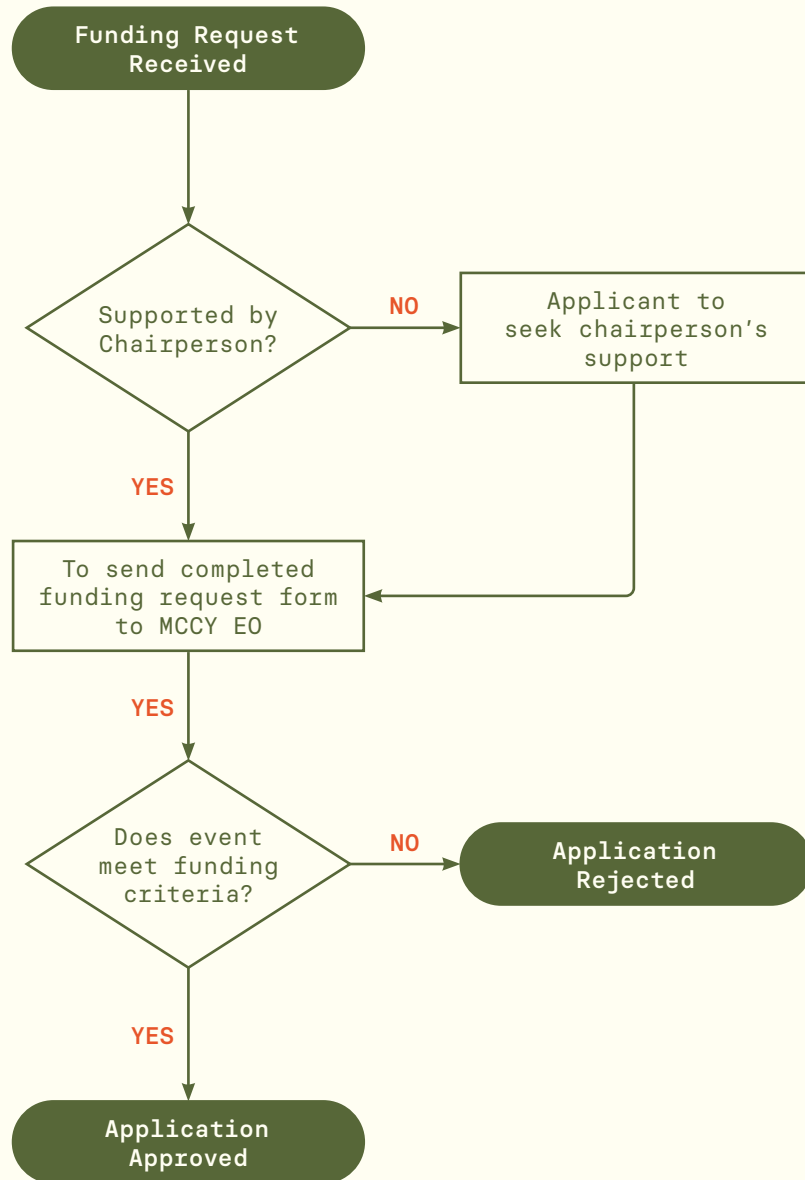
Funding Request Received

Supported by Chairperson?

NO

Applicant to seek chairperson’s support

YES

To send completed funding request form to MCCY EO

YES

Does event meet funding criteria?

NO

Application Rejected

YES

Application Approved